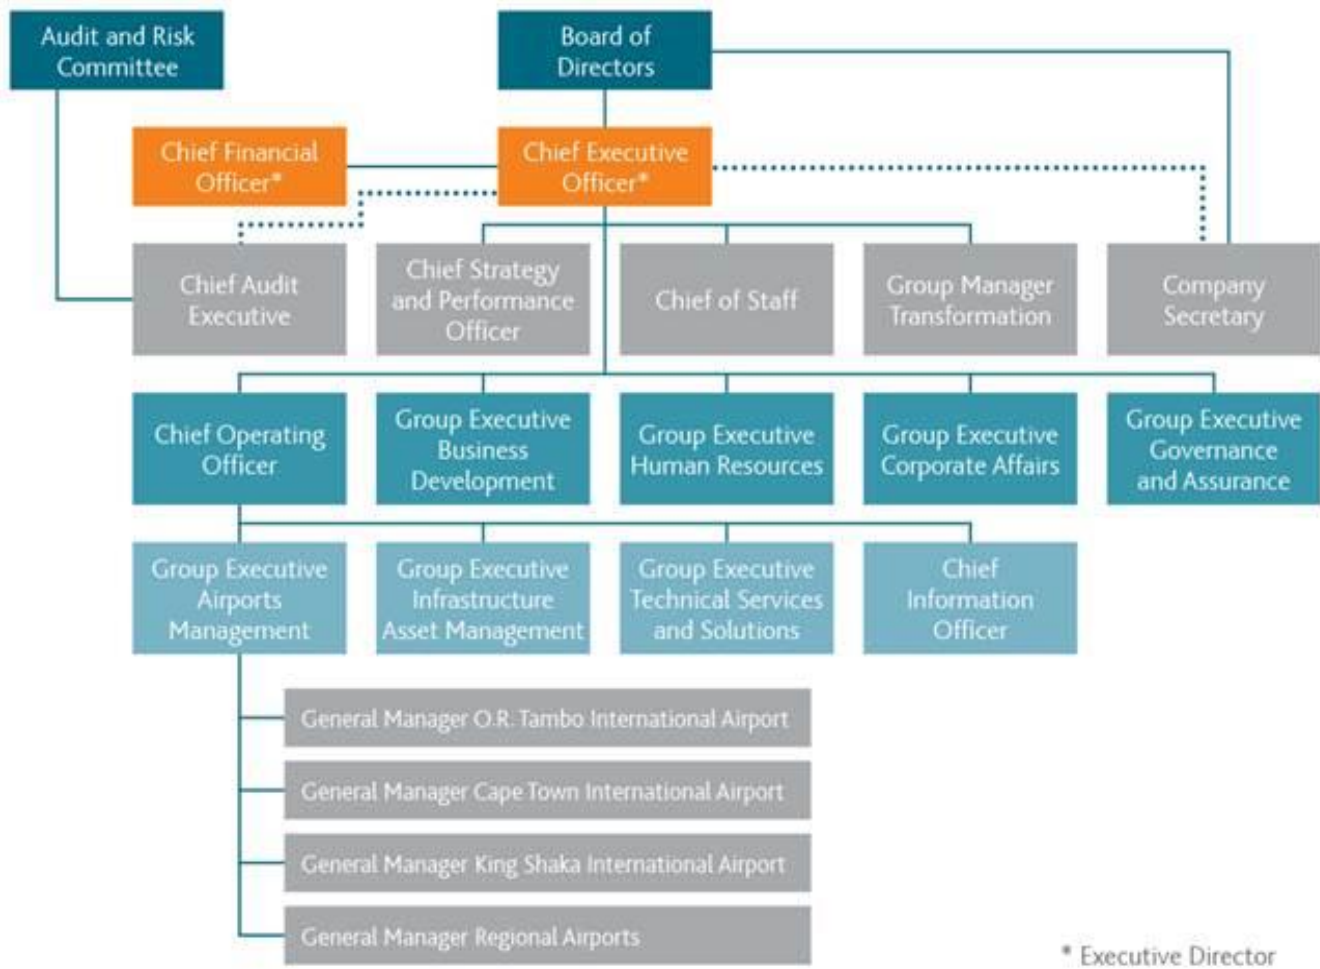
Audit and Risk Committee

Board of Directors

Chief Financial Officer*

Chief Executive Officer*

Chief Audit Executive

Chief Strategy and Performance Officer

Chief of Staff

Group Manager Transformation

Company Secretary

Chief Operating Officer

Group Executive Business Development

Group Executive Human Resources

Group Executive Corporate Affairs

Group Executive Governance and Assurance

Group Executive Airports Management

Group Executive Infrastructure Asset Management

Group Executive Technical Services and Solutions

Chief Information Officer

General Manager O.R. Tambo International Airport

General Manager Cape Town International Airport

General Manager King Shaka International Airport

General Manager Regional Airports

* Executive Director